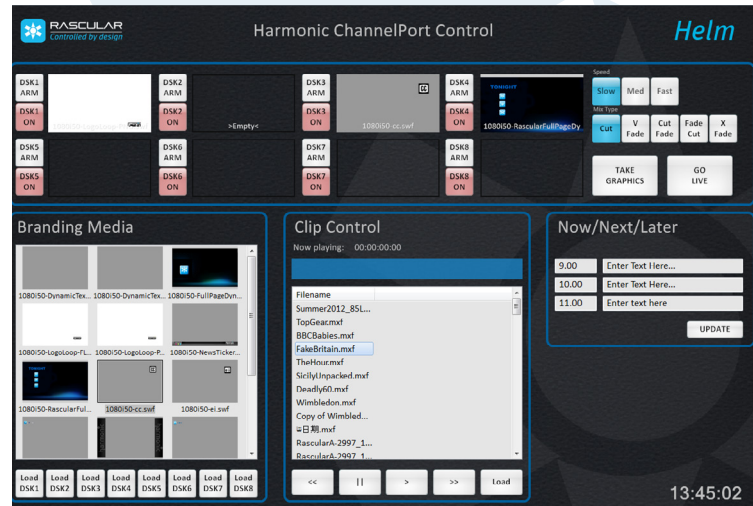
RASCULAR
Controlled by design

Harmonic ChannelPort Control

Helm

DSK1 ARM
DSK1 ON
1080i50-LogoLoop-F
DSK2 ARM
DSK2 ON
>Empty<
DSK3 ARM
DSK3 ON
1080i50-cc.swf
DSK4 ARM
DSK4 ON
TONIGHT
1080i50-RascularFullPageDy
DSK5 ARM
DSK5 ON
DSK6 ARM
DSK6 ON
DSK7 ARM
DSK7 ON
DSK8 ARM
DSK8 ON

Speed
Slow
Med
Fast
Mix Type
Cut
V Fade
Cut Fade
Fade Cut
X Fade

TAKE GRAPHICS
GO LIVE

Branding Media

1080i50-DynamicTex...
1080i50-DynamicTex...
1080i50-FullPageDyn...
1080i50-LogoLoop-F...
1080i50-LogoLoop-P...
1080i50-NewsTicker...
1080i50-RascularFul...
1080i50-cc.swf
1080i50-ei.swf

Load DSK1
Load DSK2
Load DSK3
Load DSK4
Load DSK5
Load DSK6
Load DSK7
Load DSK8

Clip Control

Now playing: 00:00:00:00

Filename
Summer2012_85L...
TopGear.mxf
BBCBabies.mxf
FakeBritain.mxf
TheHour.mxf
SicilyUnpacked.mxf
Deadly60.mxf
Wimbledon.mxf
Copy of Wimbled...
ヨ日期.mxf
RascularA-2997_1...
RascularA-2997_1...

<<
||
>
>>
Load

Now/Next/Later

9.00
Enter Text Here...
10.00
Enter Text Here...
11.00
Enter text here

UPDATE

13:45:02